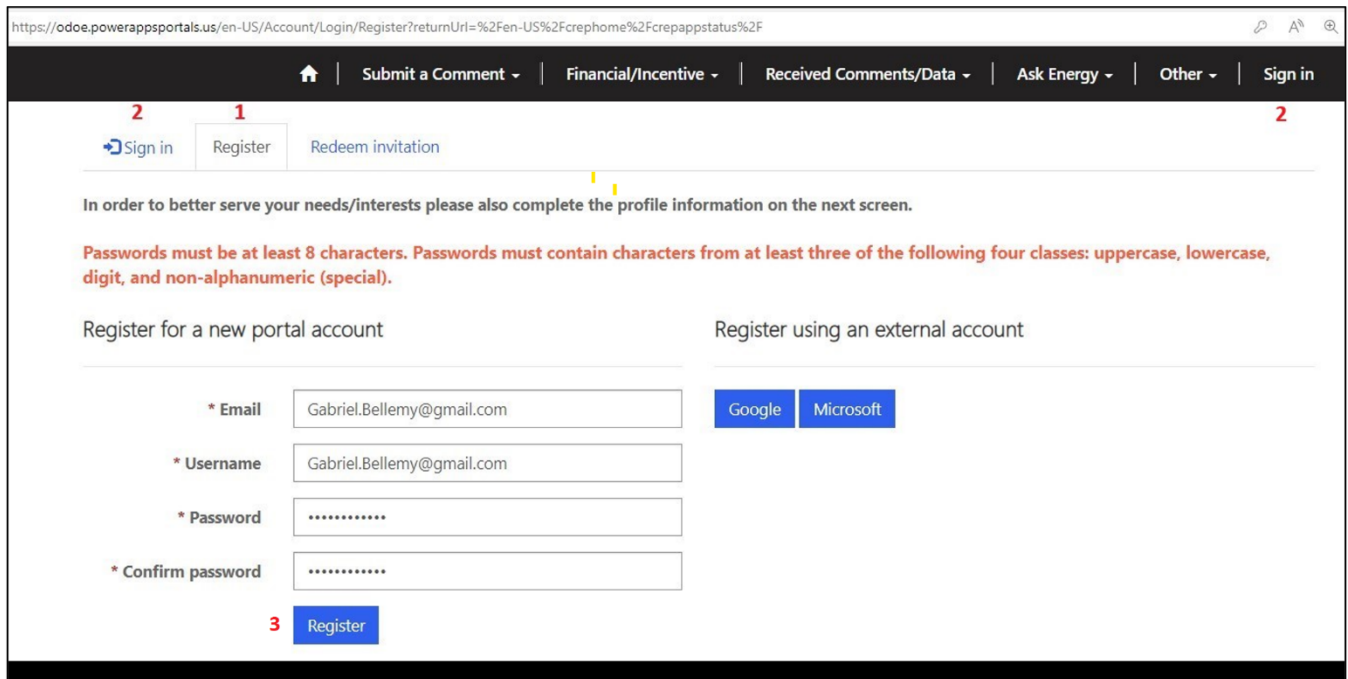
https://odoe.powerappsportals.us/en-US/Account/Login/Register?returnUrl=%2Fen-US%2Fcrephome%2Fcrepappstatus%2F

Submit a Comment ▾ | Financial/Incentive ▾ | Received Comments/Data ▾ | Ask Energy ▾ | Other ▾ | Sign in

2 1 2

Sign in Register Redeem invitation

In order to better serve your needs/interests please also complete the profile information on the next screen.

Passwords must be at least 8 characters. Passwords must contain characters from at least three of the following four classes: uppercase, lowercase, digit, and non-alphanumeric (special).

Register for a new portal account

* Email Gabriel.Bellemy@gmail.com

* Username Gabriel.Bellemy@gmail.com

* Password ••••••••••••

* Confirm password ••••••••••••

3 Register

Register using an external account

Google Microsoft